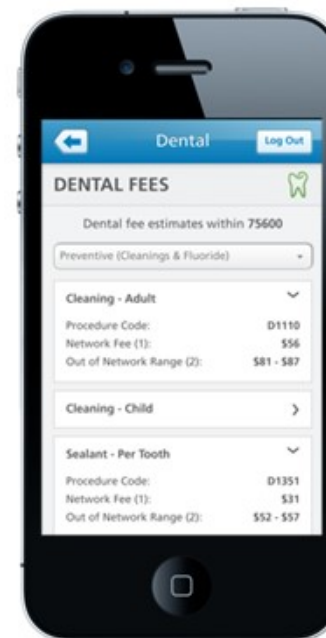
Dental

Log Out

DENTAL FEES

Dental fee estimates within 75600

Preventive (Cleanings & Fluoride)

Cleaning - Adult

Procedure Code: D1110

Network Fee (1): $56

Out of Network Range (2): $81 - $87

Cleaning - Child

Sealant - Per Tooth

Procedure Code: D1351

Network Fee (1): $31

Out of Network Range (2): $52 - $57